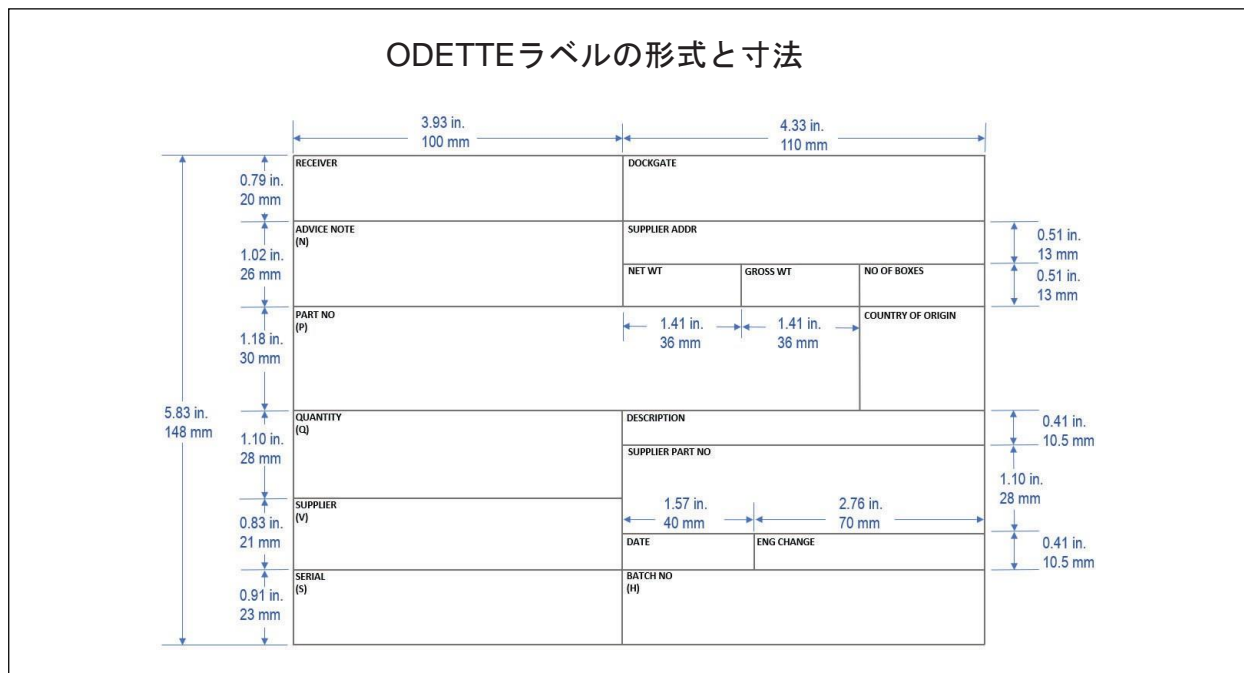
ODETTEラベルの形式と寸法

3.93 in.
100 mm

4.33 in.
110 mm

5.83 in.
148 mm

0.79 in.
20 mm

RECEIVER

DOCKGATE

1.02 in.
26 mm

ADVICE NOTE
(N)

SUPPLIER ADDR

0.51 in.
13 mm

NET WT

GROSS WT

NO OF BOXES

0.51 in.
13 mm

1.18 in.
30 mm

PART NO
(P)

1.41 in.
36 mm

1.41 in.
36 mm

COUNTRY OF ORIGIN

1.10 in.
28 mm

QUANTITY
(Q)

DESCRIPTION

0.41 in.
10.5 mm

SUPPLIER PART NO

1.10 in.
28 mm

0.83 in.
21 mm

SUPPLIER
(V)

1.57 in.
40 mm

2.76 in.
70 mm

DATE

ENG CHANGE

0.41 in.
10.5 mm

0.91 in.
23 mm

SERIAL
(S)

BATCH NO
(H)